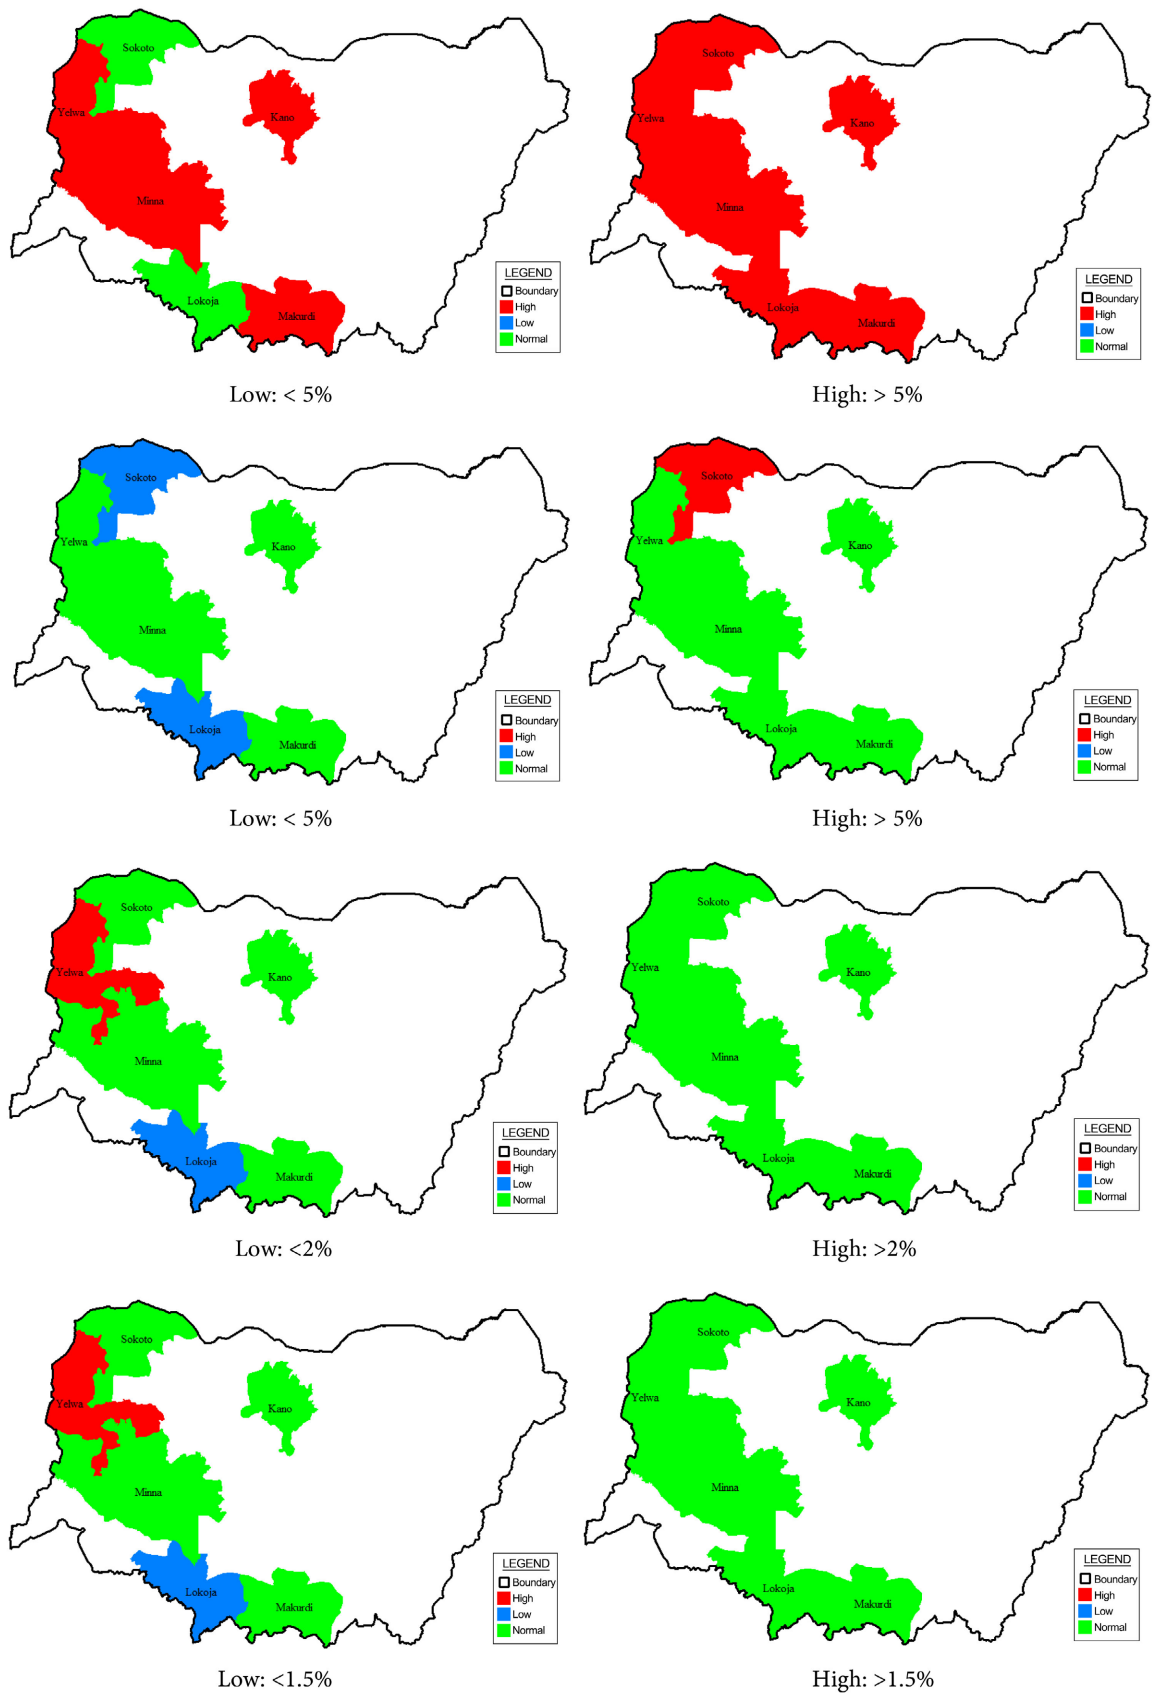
Sokoto
Yelwa
Kano
Minna
Lokoja
Makurdi
LEGEND
Boundary
High
Low
Normal

Low: < 5%

Sokoto
Yelwa
Kano
Minna
Lokoja
Makurdi
LEGEND
Boundary
High
Low
Normal

High: > 5%

Sokoto
Yelwa
Kano
Minna
Lokoja
Makurdi
LEGEND
Boundary
High
Low
Normal

Low: < 5%

Sokoto
Yelwa
Kano
Minna
Lokoja
Makurdi
LEGEND
Boundary
High
Low
Normal

High: > 5%

Sokoto
Yelwa
Kano
Minna
Lokoja
Makurdi
LEGEND
Boundary
High
Low
Normal

Low: <2%

Sokoto
Yelwa
Kano
Minna
Lokoja
Makurdi
LEGEND
Boundary
High
Low
Normal

High: >2%

Sokoto
Yelwa
Kano
Minna
Lokoja
Makurdi
LEGEND
Boundary
High
Low
Normal

Low: <1.5%

Sokoto
Yelwa
Kano
Minna
Lokoja
Makurdi
LEGEND
Boundary
High
Low
Normal

High: >1.5%